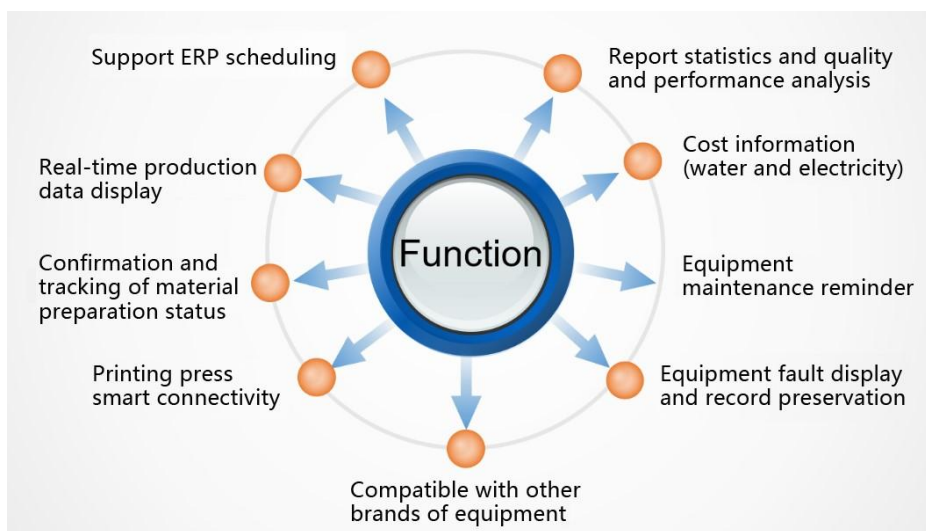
Function

Support ERP scheduling

Report statistics and quality and performance analysis

Real-time production data display

Cost information (water and electricity)

Confirmation and tracking of material preparation status

Equipment maintenance reminder

Printing press smart connectivity

Equipment fault display and record preservation

Compatible with other brands of equipment